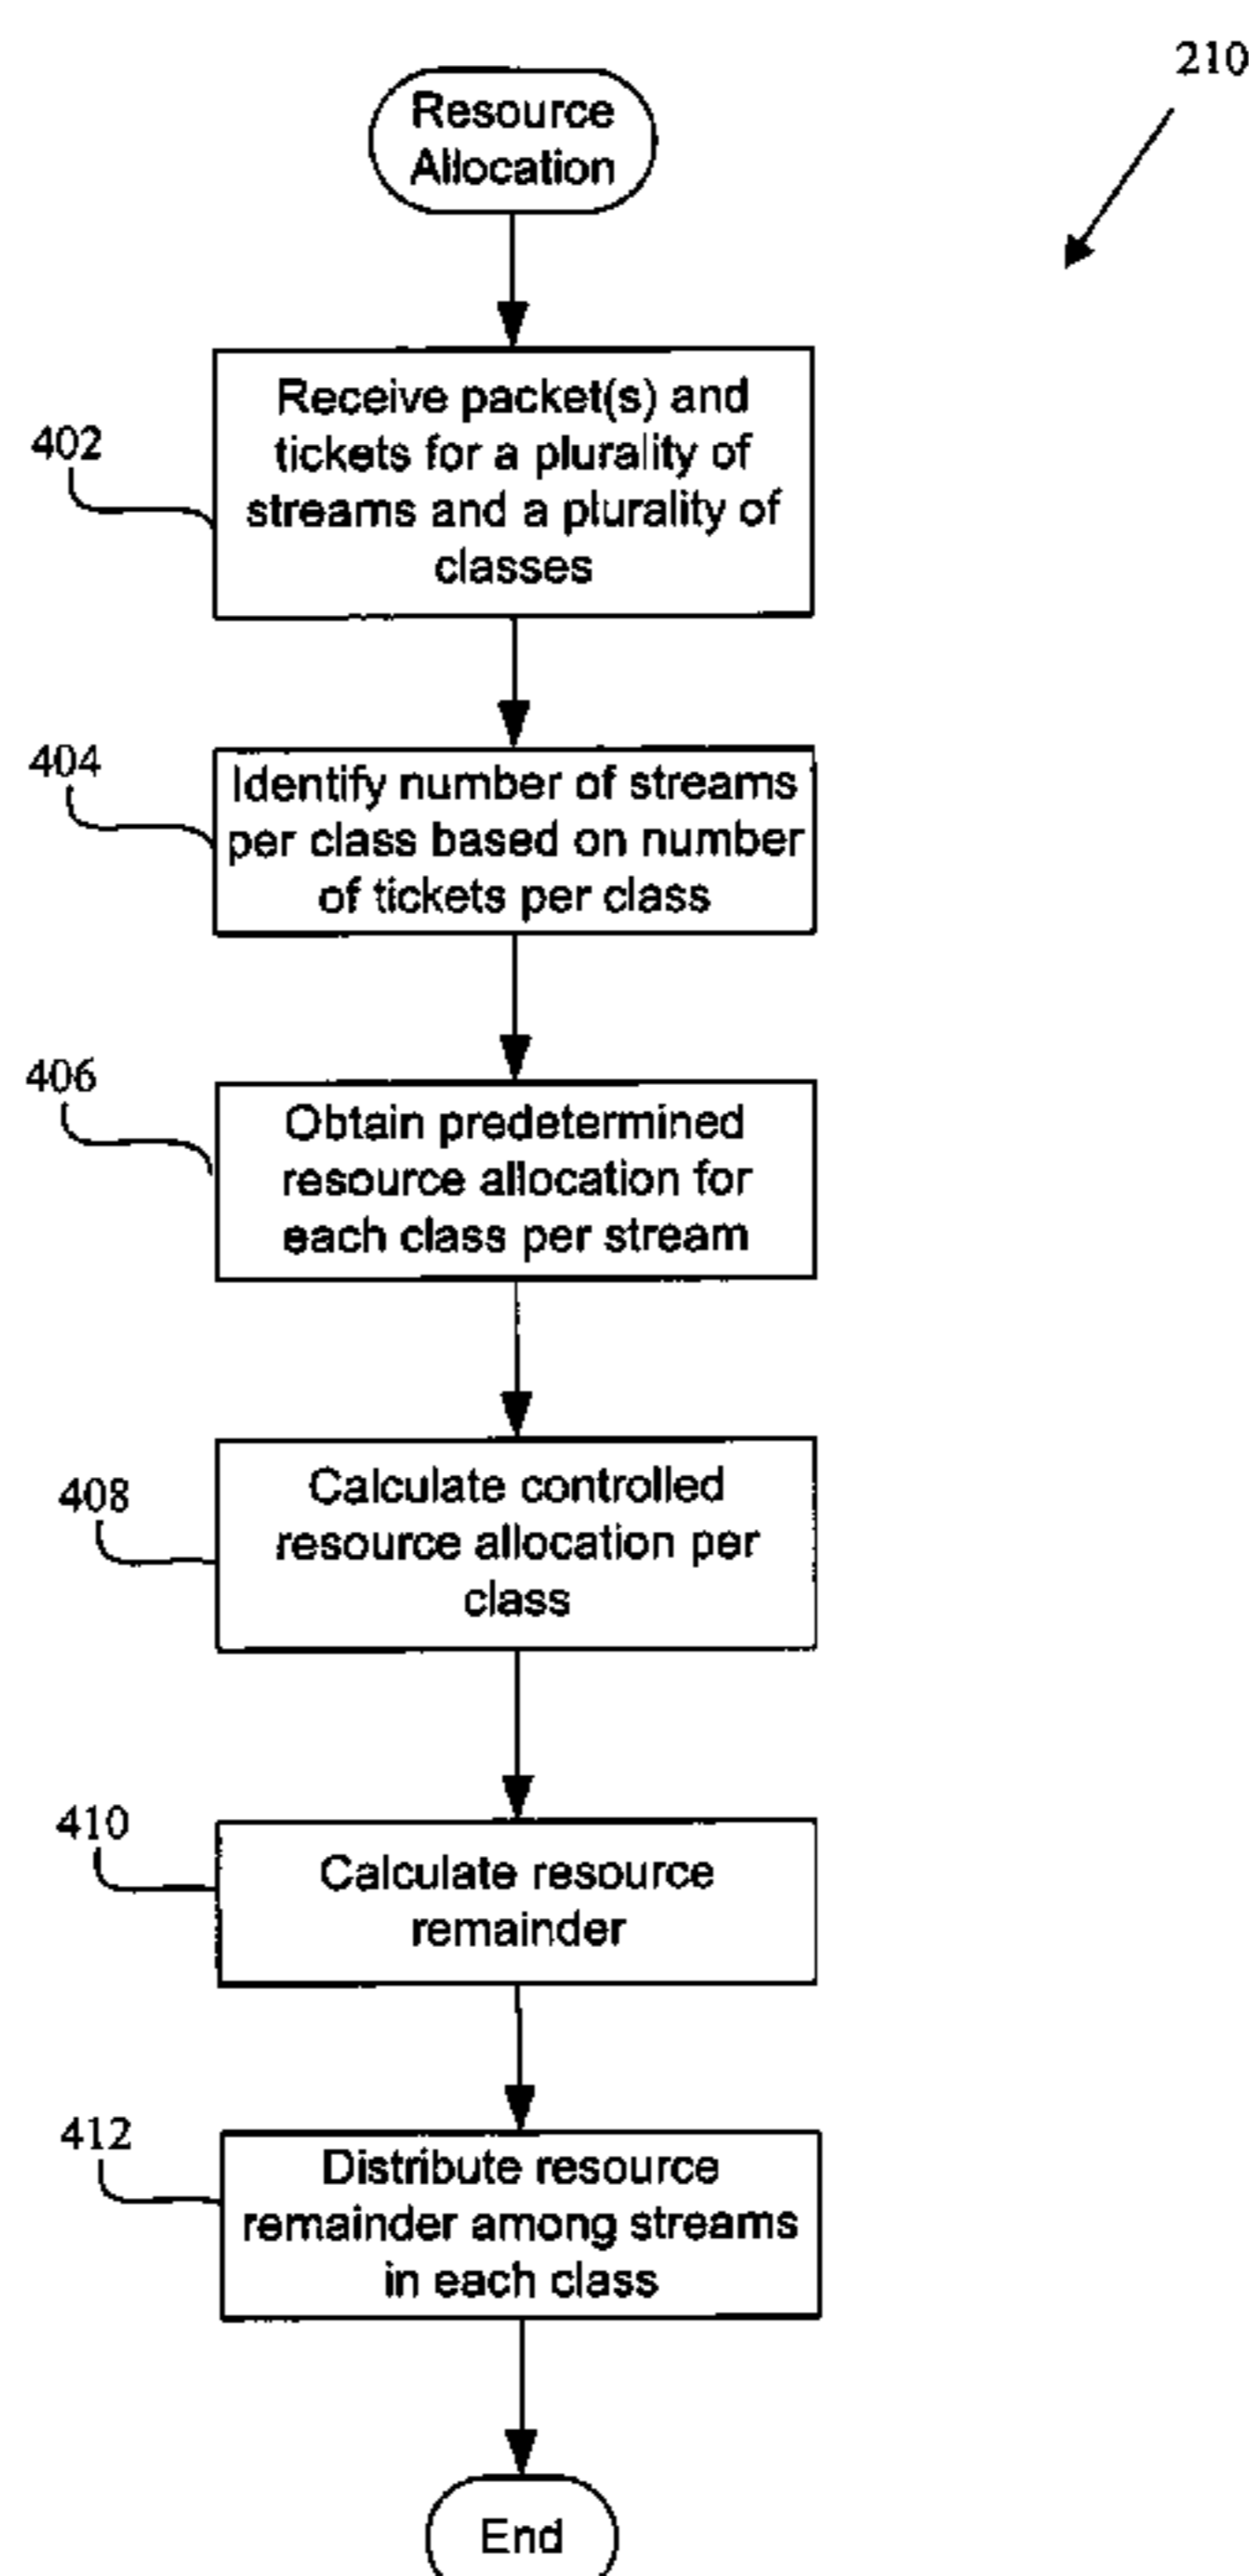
210

Resource Allocation

402
Receive packet(s) and tickets for a plurality of streams and a plurality of classes

404
Identify number of streams per class based on number of tickets per class

406
Obtain predetermined resource allocation for each class per stream

408
Calculate controlled resource allocation per class

410
Calculate resource remainder

412
Distribute resource remainder among streams in each class

End